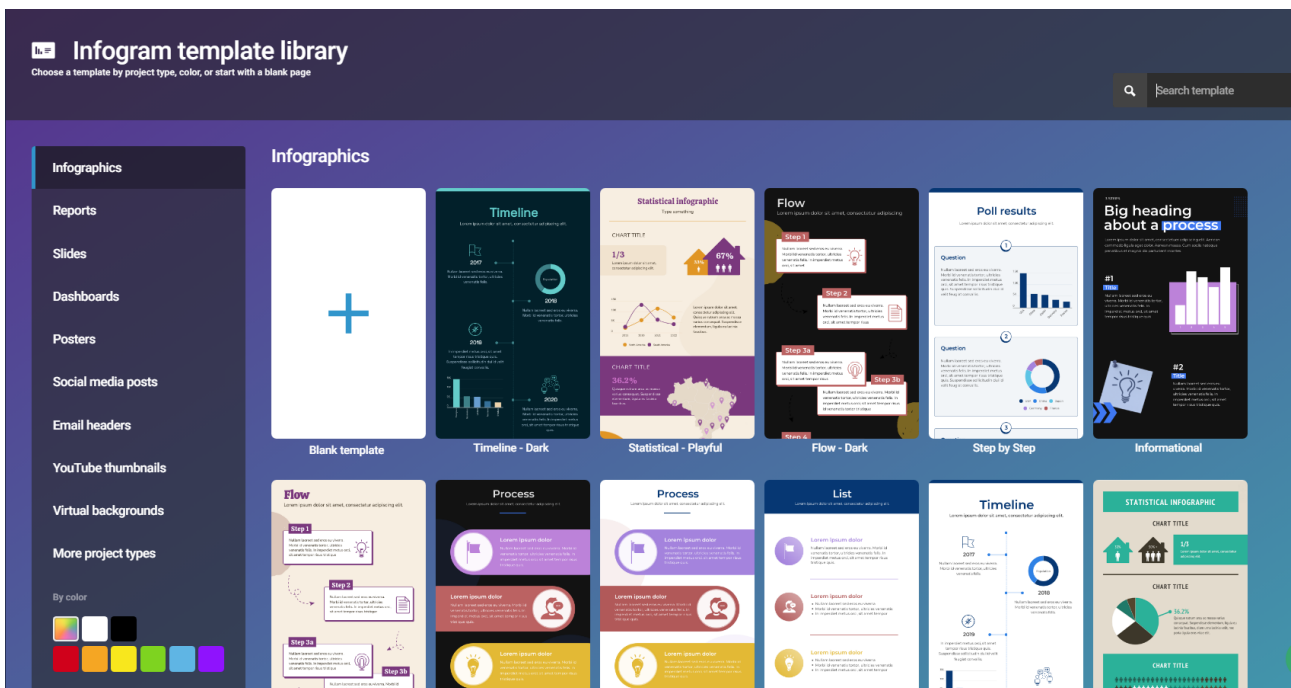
Infogram template library
Choose a template by project type, color, or start with a blank page

Search template

Infographics
Reports
Slides
Dashboards
Posters
Social media posts
Email headers
YouTube thumbnails
Virtual backgrounds
More project types

By color

Infographics

+
Blank template

Timeline
Lorem ipsum dolor sit amet, consectetur adipiscing elit.
2017
2018
2019
2020
Timeline - Dark

Statistical infographic
Type something
CHART TITLE
1/3
67%
CHART TITLE
36.2%
Statistical - Playful

Flow
Lorem ipsum dolor sit amet, consectetur adipiscing
Step 1
Step 2
Step 3a
Step 3b
Step 4
Flow - Dark

Poll results
Question
Question
Step by Step

Big heading about a process
#1
Title
#2
Title
Informational

Flow
Lorem ipsum dolor sit amet, consectetur adipiscing elit.
Step 1
Step 2
Step 3a
Step 3b

Process
Lorem ipsum dolor

Process
Lorem ipsum dolor

List
Lorem ipsum dolor

Timeline
Lorem ipsum dolor sit amet, consectetur adipiscing elit.
2017
2018
2019

STATISTICAL INFOGRAPHIC
CHART TITLE
1/3
CHART TITLE
36.2%
CHART TITLE